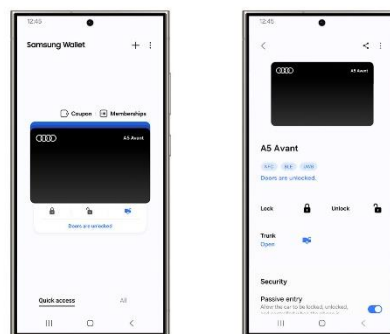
12:45

Samsung Wallet

Coupon Memberships

A5 Avant

Doors are unlocked

Quick access All

12:45

A5 Avant

NFC BLE UWB

Doors are unlocked.

Lock Unlock

Trunk
Open

Security

Passive entry
Allow the car to be locked, unlocked, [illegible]